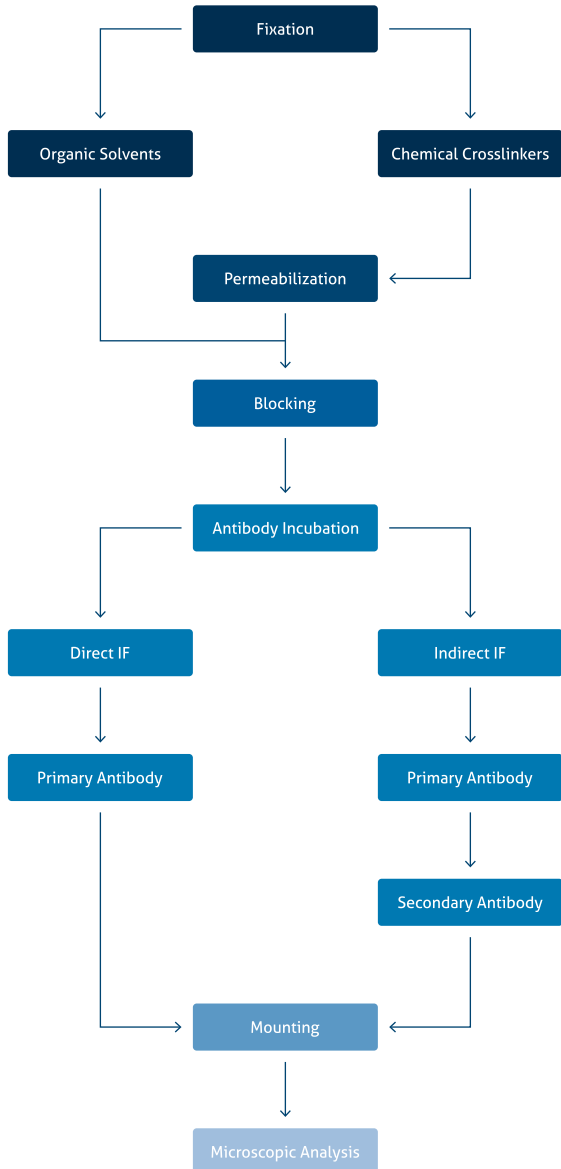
Fixation

Organic Solvents

Chemical Crosslinkers

Permeabilization

Blocking

Antibody Incubation

Direct IF

Indirect IF

Primary Antibody

Primary Antibody

Secondary Antibody

Mounting

Microscopic Analysis